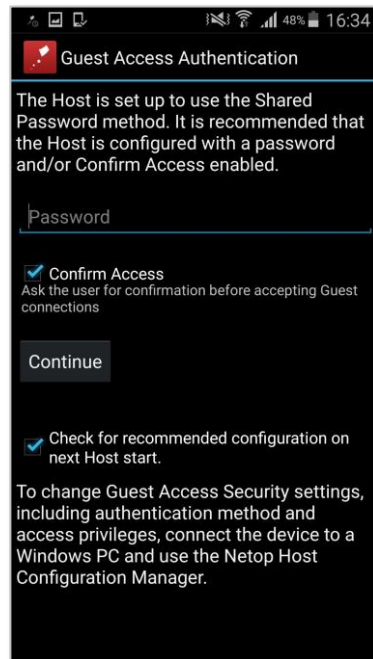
48% 16:34

Guest Access Authentication

The Host is set up to use the Shared Password method. It is recommended that the Host is configured with a password and/or Confirm Access enabled.

Password

Confirm Access
Ask the user for confirmation before accepting Guest connections

Continue

Check for recommended configuration on next Host start.

To change Guest Access Security settings, including authentication method and access privileges, connect the device to a Windows PC and use the Netop Host Configuration Manager.